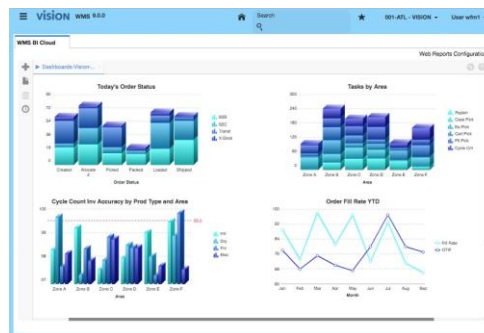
VISION WMS 9.0.0

Search

001-ATL - VISION

User w/nn1

WMS BI Cloud

Web Reports Configuratio

Dashboards/Vision-...

Today's Order Status

Creation
Allocate
Picked
Packed
Loaded
Shipped

Order Status

Tasks by Area

Zone A
Zone B
Zone C
Zone D
Zone E
Zone F

Area

Cycle Count Inv Accuracy by Prod Type and Area

Zone A
Zone B
Zone C
Zone D
Zone E
Zone F

Area

Order Fill Rate YTD

Jan
Feb
Mar
Apr
May
Jun
Jul
Aug
Sep
Oct
Nov
Dec

Month

Fill Rate
OTIF